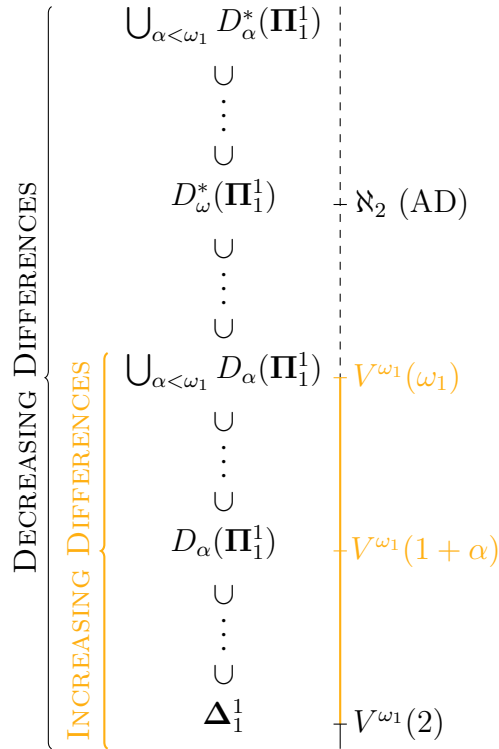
Decreasing Differences

Increasing Differences

$\bigcup_{\alpha<\omega_1} D^*_\alpha(\mathbf{\Pi}^1_1)$

$\cup$

$\vdots$

$\cup$

$D^*_\omega(\mathbf{\Pi}^1_1)$ $\aleph_2$ (AD)

$\cup$

$\vdots$

$\cup$

$\bigcup_{\alpha<\omega_1} D_\alpha(\mathbf{\Pi}^1_1)$ $V^{\omega_1}(\omega_1)$

$\cup$

$\vdots$

$\cup$

$D_\alpha(\mathbf{\Pi}^1_1)$ $V^{\omega_1}(1+\alpha)$

$\cup$

$\vdots$

$\cup$

$\mathbf{\Delta}^1_1$ $V^{\omega_1}(2)$